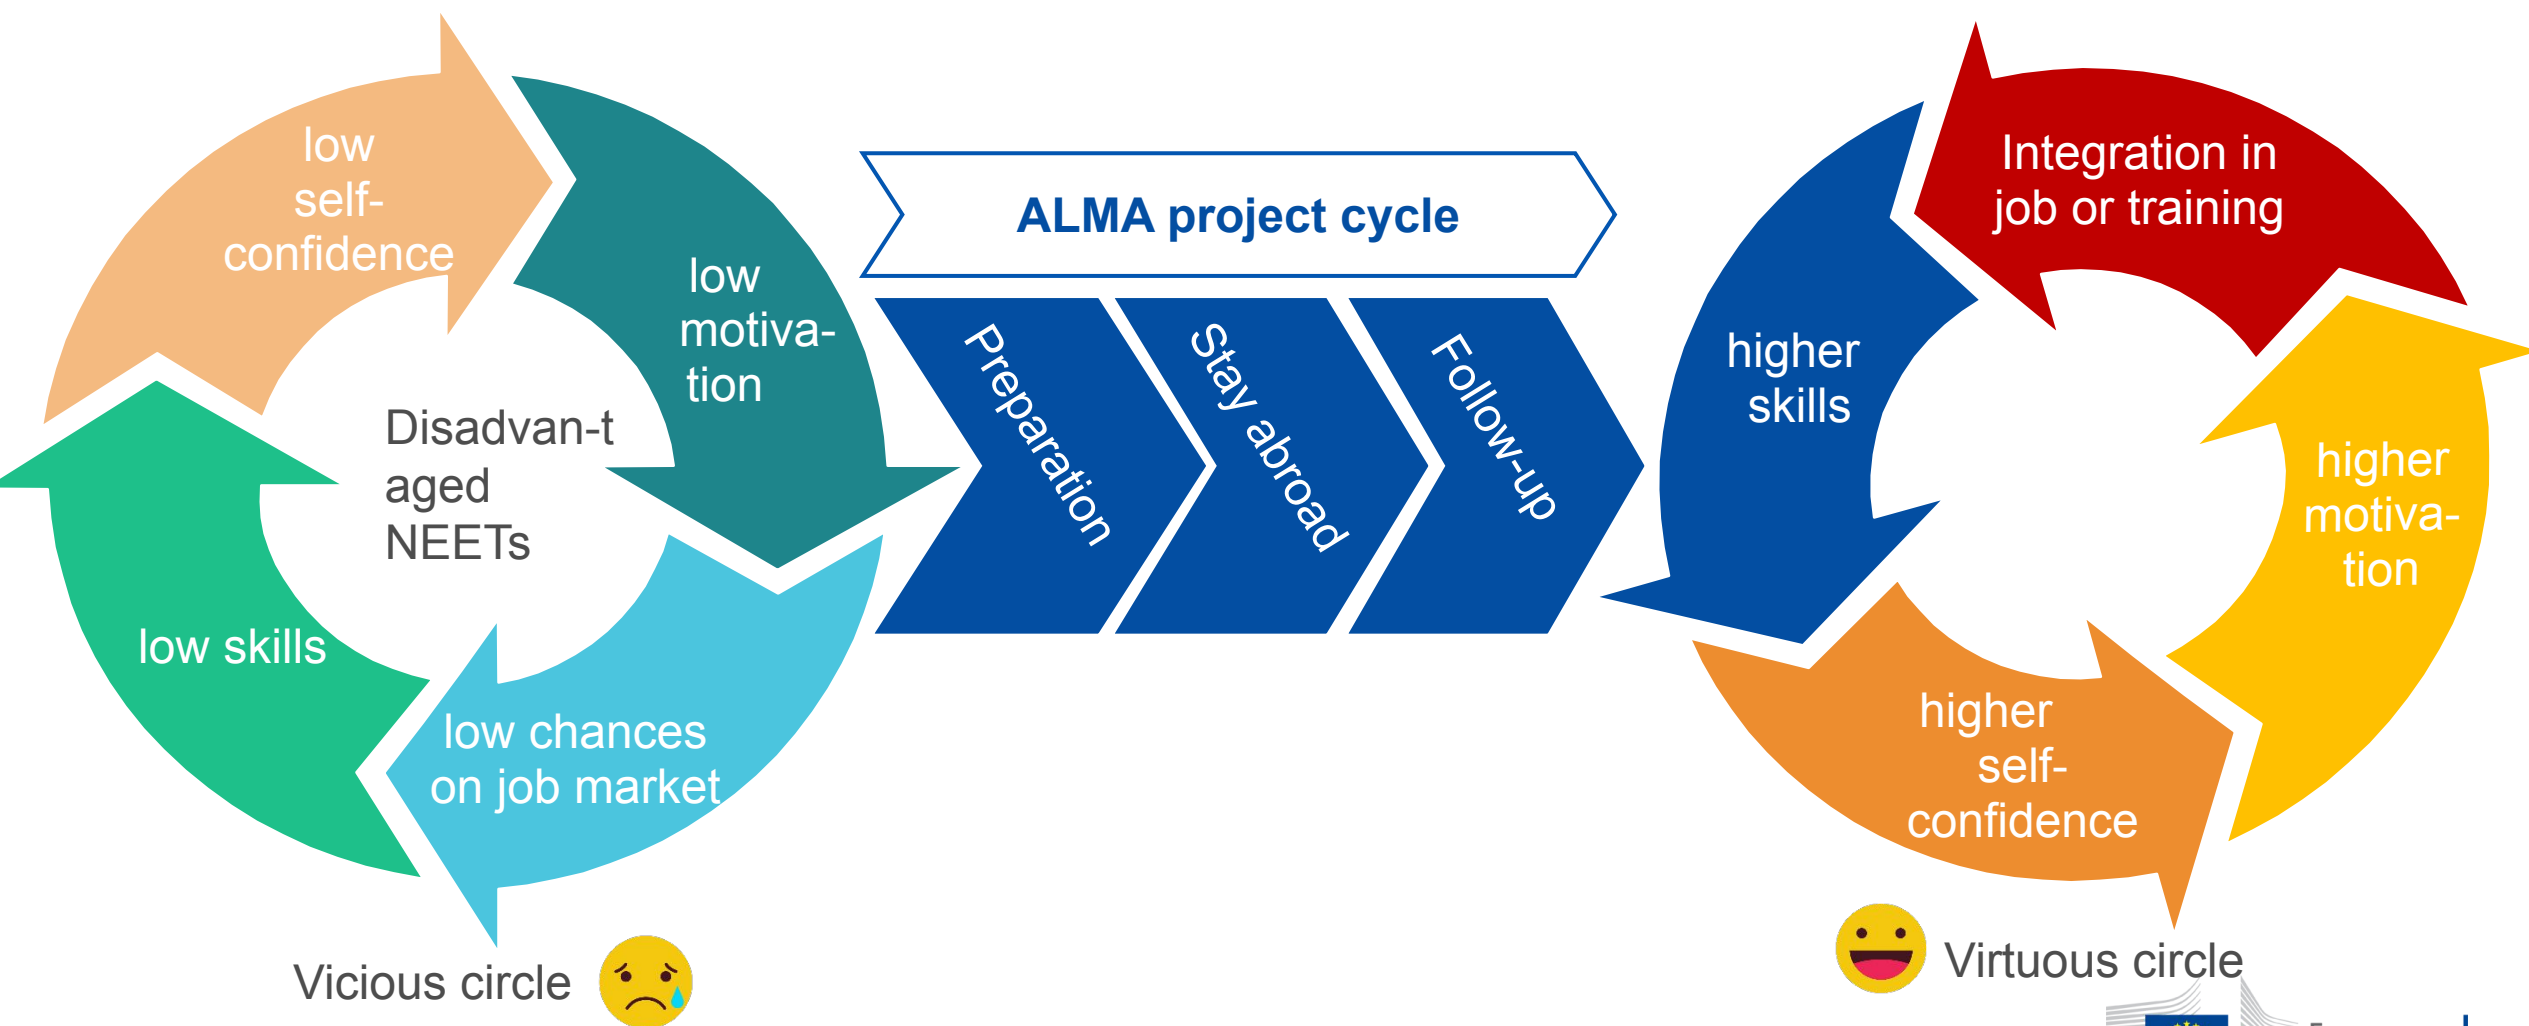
low self-confidence

low motiva-tion

Disadvan-taged NEETs

low skills

low chances on job market

Vicious circle

ALMA project cycle

Preparation

Stay abroad

Follow-up

Integration in job or training

higher skills

higher motiva-tion

higher self-confidence

Virtuous circle